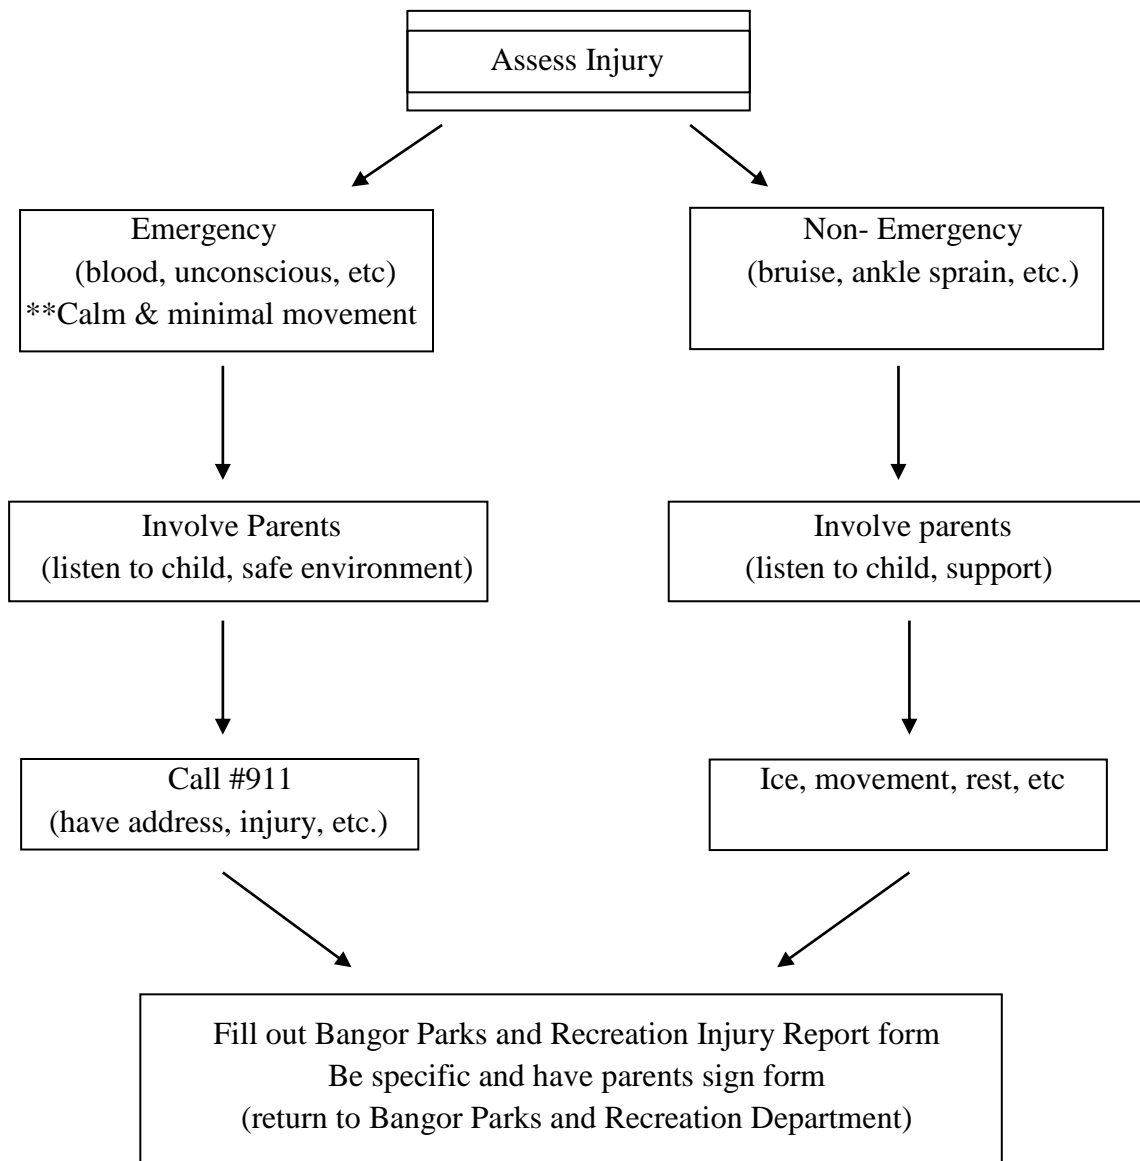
Assess Injury

Emergency
(blood, unconscious, etc)
**Calm & minimal movement

Non- Emergency
(bruise, ankle sprain, etc.)

Involve Parents
(listen to child, safe environment)

Involve parents
(listen to child, support)

Call #911
(have address, injury, etc.)

Ice, movement, rest, etc

Fill out Bangor Parks and Recreation Injury Report form
Be specific and have parents sign form
(return to Bangor Parks and Recreation Department)